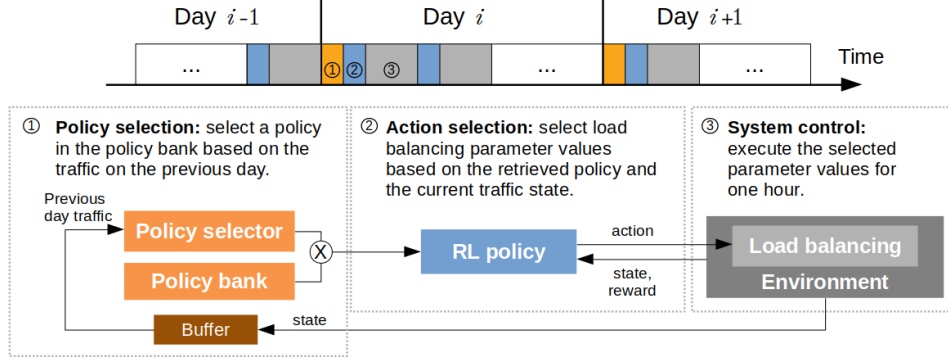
Day $i$-1    Day $i$    Day $i$+1

...    ① ② ③    ...    ...

Time

① **Policy selection:** select a policy in the policy bank based on the traffic on the previous day.

Previous day traffic

Policy selector

Policy bank

Buffer

② **Action selection:** select load balancing parameter values based on the retrieved policy and the current traffic state.

RL policy

action

state, reward

③ **System control:** execute the selected parameter values for one hour.

Load balancing

Environment

state